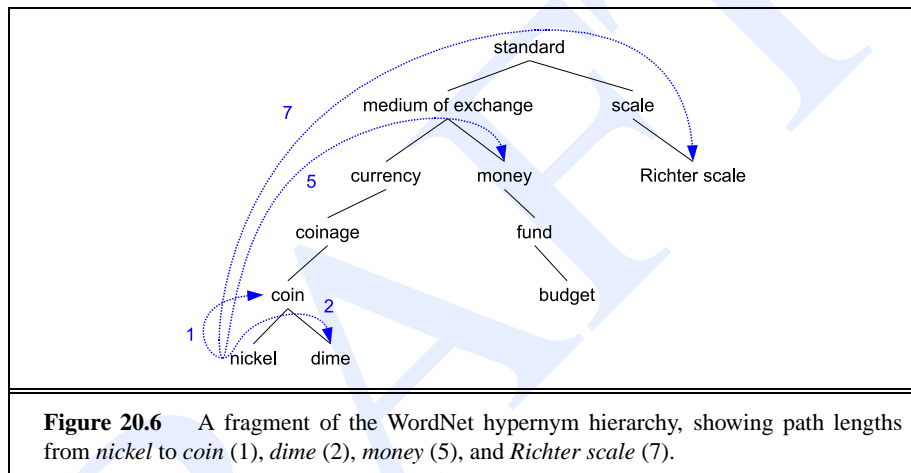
standard

7

medium of exchange

scale

5

currency

money

Richter scale

coinage

fund

coin

budget

2

1

nickel

dime

**Figure 20.6** A fragment of the WordNet hypernym hierarchy, showing path lengths from *nickel* to *coin* (1), *dime* (2), *money* (5), and *Richter scale* (7).